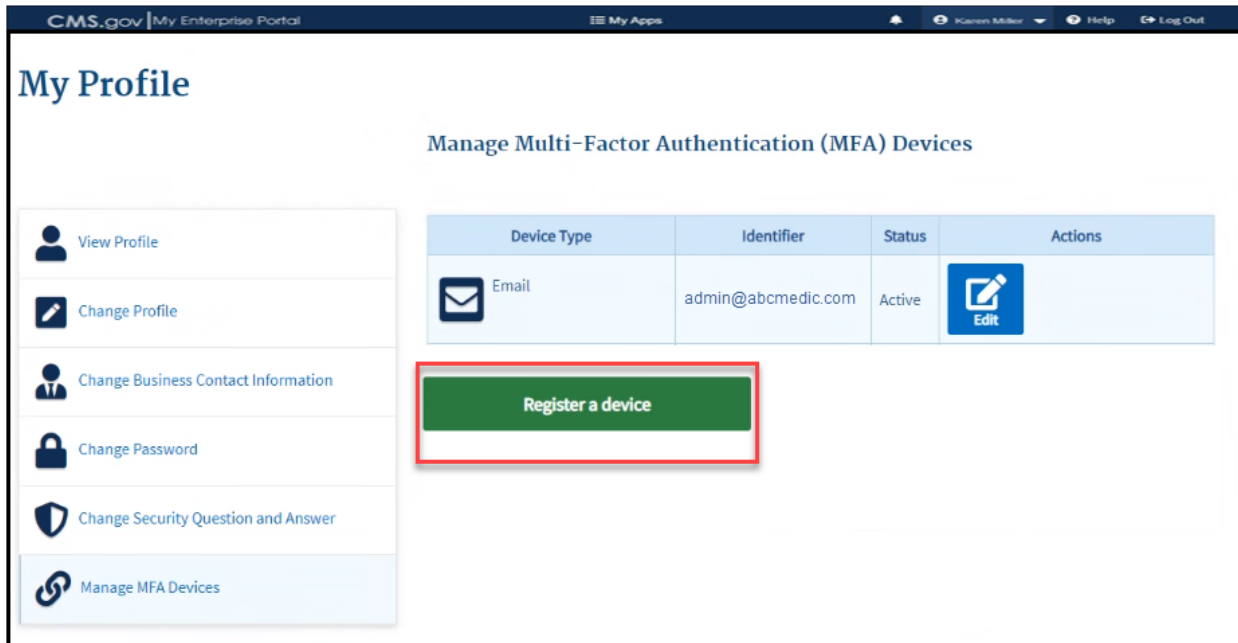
CMS.gov | My Enterprise Portal

My Apps

Karen Miller

Help

Log Out

My Profile

Manage Multi-Factor Authentication (MFA) Devices

View Profile

Change Profile

Change Business Contact Information

Change Password

Change Security Question and Answer

Manage MFA Devices

| Device Type | Identifier | Status | Actions |
|---|---|---|---|
| Email | admin@abcmedic.com | Active | Edit |

Register a device